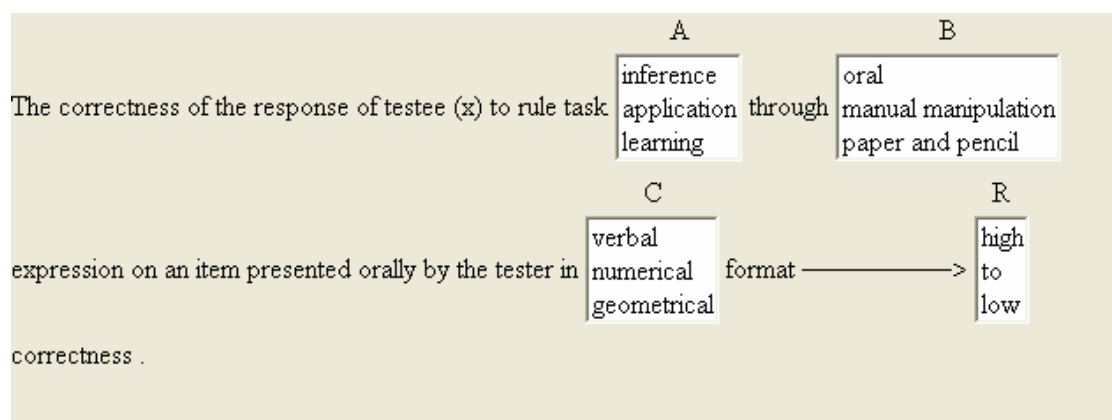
The correctness of the response of testee (x) to rule task

A
inference
application
learning

through

B
oral
manual manipulation
paper and pencil

expression on an item presented orally by the tester in

C
verbal
numerical
geometrical

format ——————> 

R
high
to
low

correctness .